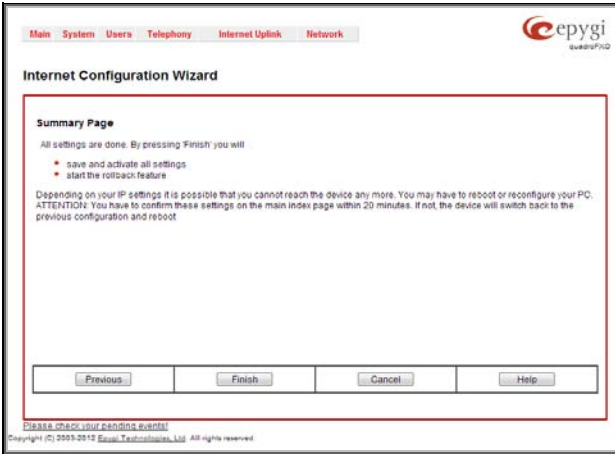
Main System Users Telephony Internet Uplink Network

epygi
quadroFXO

Internet Configuration Wizard

Summary Page

All settings are done. By pressing 'Finish' you will

• save and activate all settings
• start the rollback feature

Depending on your IP settings it is possible that you cannot reach the device any more. You may have to reboot or reconfigure your PC.
ATTENTION: You have to confirm these settings on the main index page within 20 minutes. If not, the device will switch back to the previous configuration and reboot.

Previous | Finish | Cancel | Help

Please check your pending events!

Copyright (C) 2003-2012 Epygi Technologies, Ltd. All rights reserved.